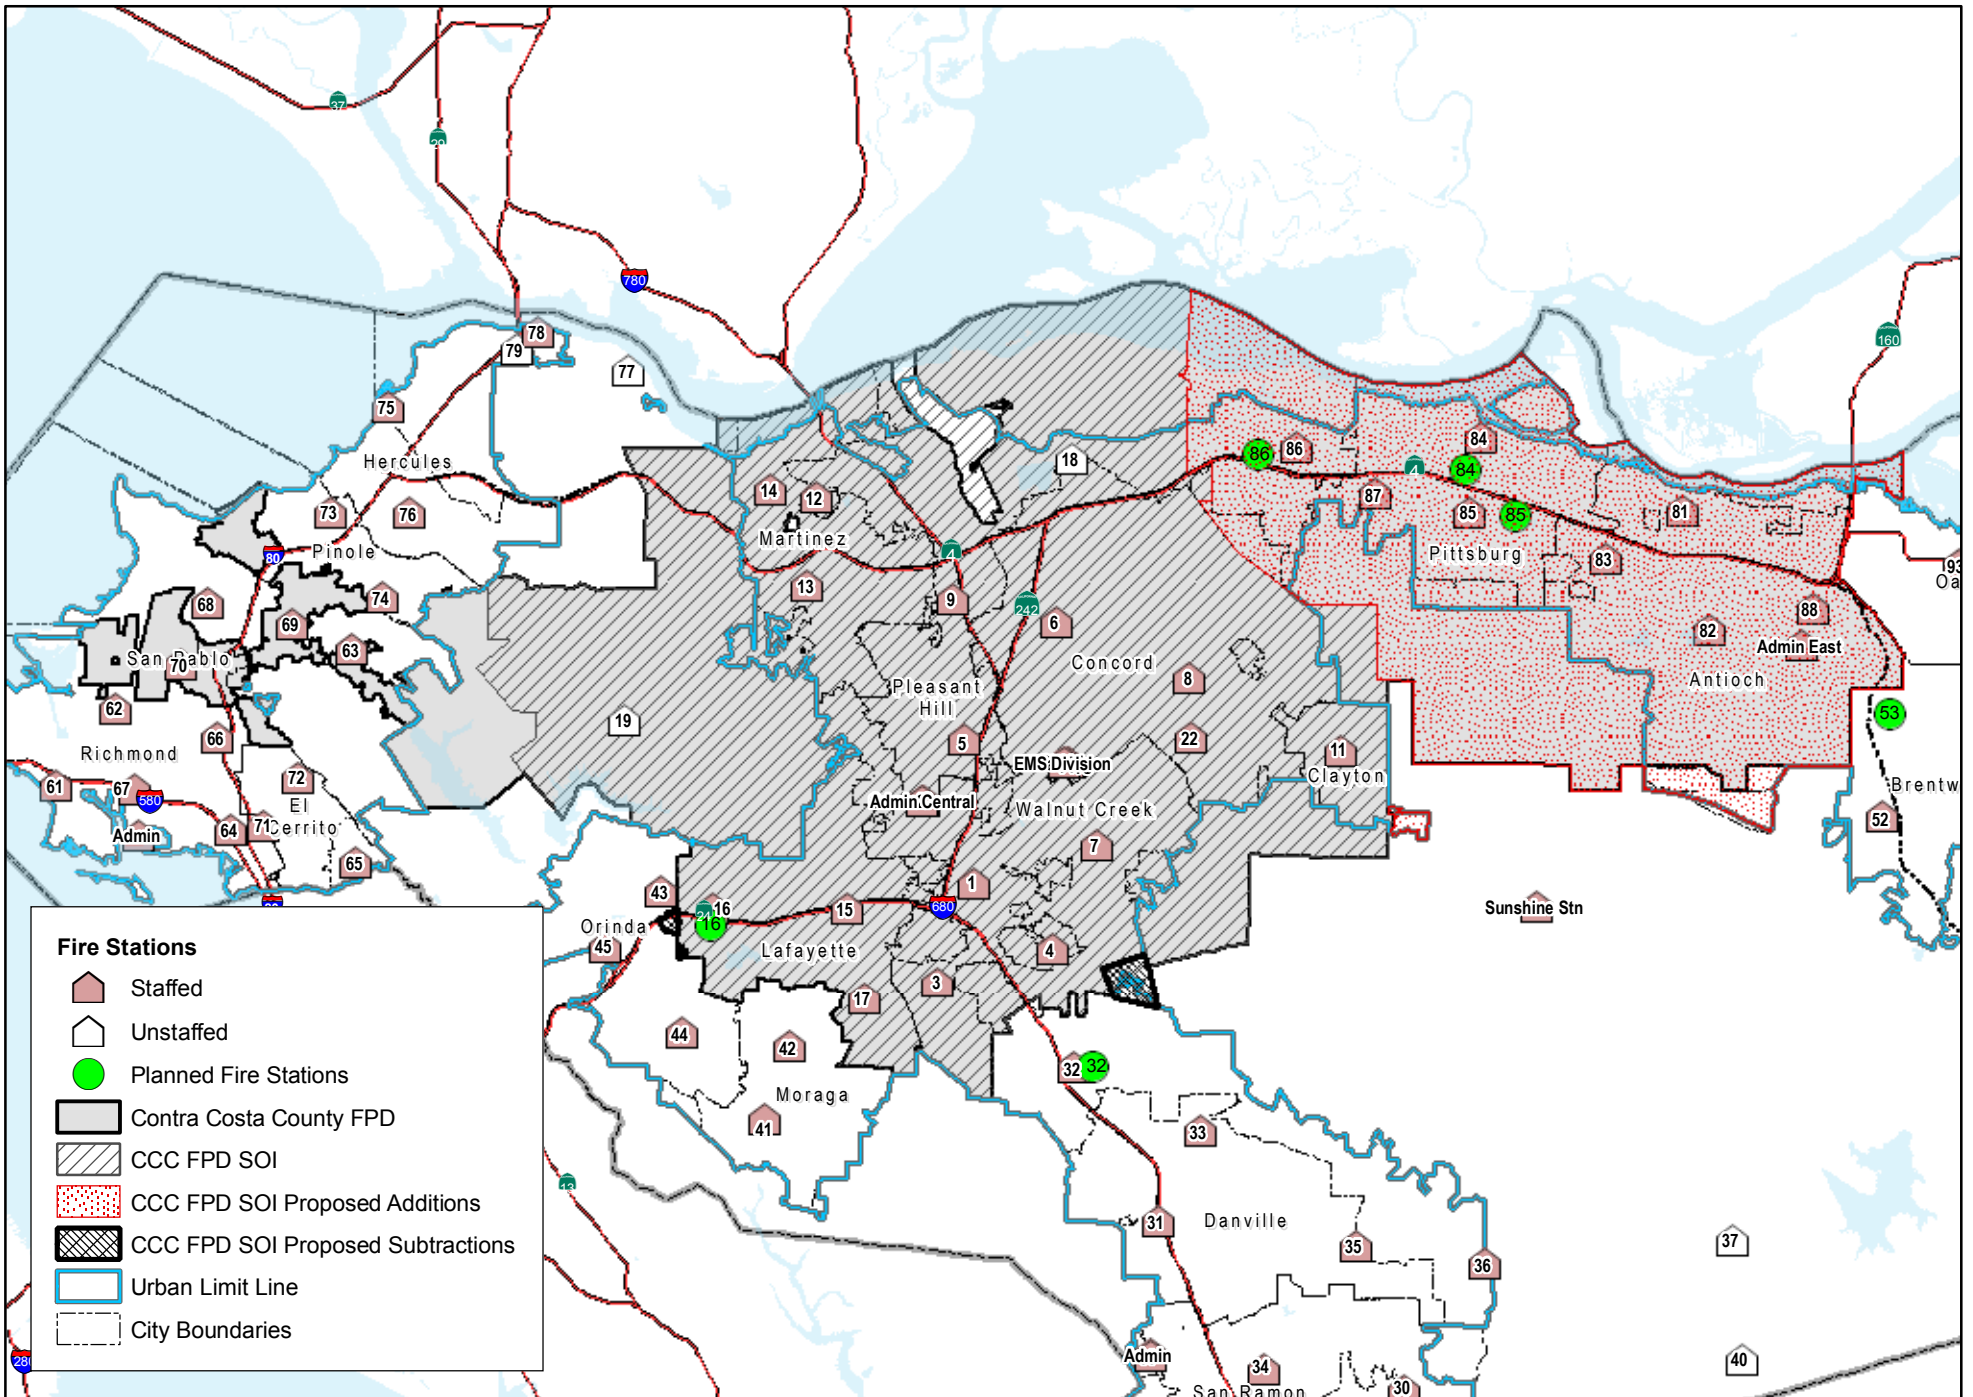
37
29
780
78
79
77
75
Hercules
73
76
80
Pinole
68
74
69
San Pablo
70
63
62
66
Richmond
61
67
580
72
El Cerrito
71
Admin
64
65
18
14
12
Martinez
4
13
242
9
6
19
Pleasant Hill
Concord
8
5
22
EMS Division
11
Clayton
Admin Central
Walnut Creek
7
1
43
24
16
16
15
680
Orinda
45
Lafayette
4
3
17
44
42
Moraga
41
32
32
33
31
Danville
35
36
Admin
34
San Ramon
30
86
86
84
84
4
87
85
85
81
Pittsburg
83
88
82
Admin East
Antioch
53
Brentw
52
160
Sunshine Stn
37
40
Oa

Fire Stations
Staffed
Unstaffed
Planned Fire Stations
Contra Costa County FPD
CCC FPD SOI
CCC FPD SOI Proposed Additions
CCC FPD SOI Proposed Subtractions
Urban Limit Line
City Boundaries